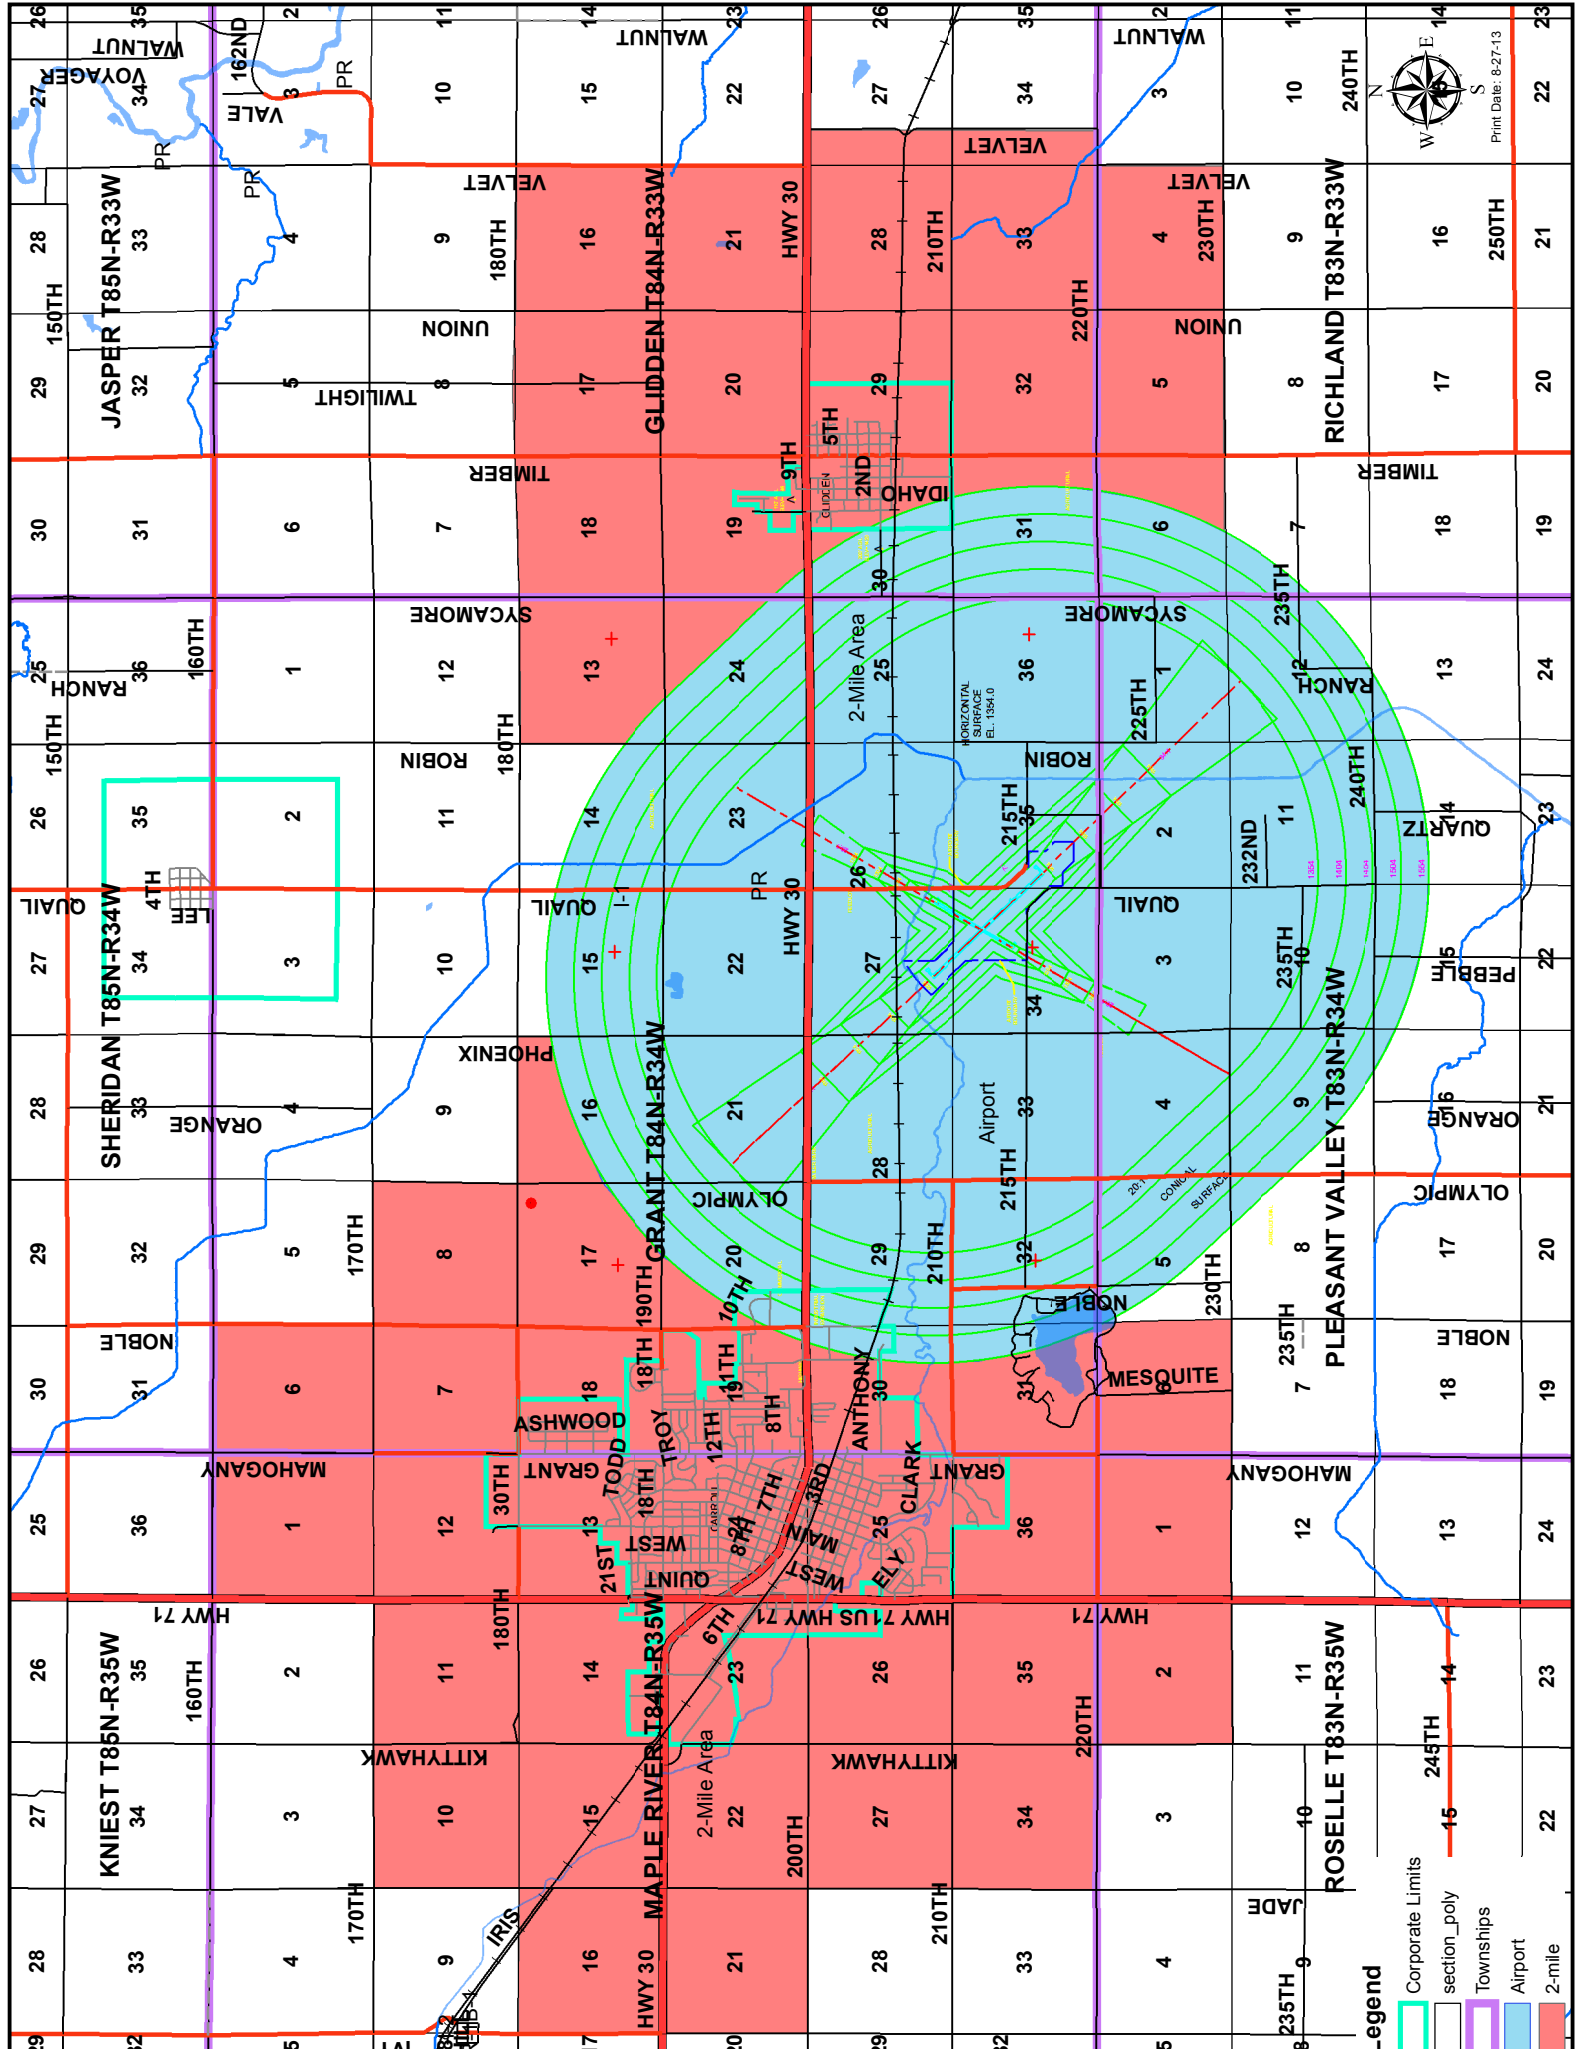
JASPER T85N-R33W
GLIDDEN T84N-R33W
RICHLAND T83N-R33W
SHERIDAN T85N-R34W
GRANT T84N-R34W
PLEASANT VALLEY T83N-R34W
KNIEST T85N-R35W
MAPLE RIVER T84N-R35W
ROSELLE T83N-R35W

WALNUT
VOYAGER
VALE
162ND
PR
VELVET
150TH
180TH
HWY 30
210TH
220TH
230TH
240TH
250TH
UNION
TWILIGHT
TIMBER
5TH
9TH
2ND
IDAHO
GLIDDEN
SYCAMORE
160TH
RANCH
2-Mile Area
HORIZONTAL SURFACE EL. 1354.0
225TH
235TH
ROBIN
215TH
232ND
QUARTZ
QUAIL
LEE
4TH
I-1
PEBBLE
PHOENIX
ORANGE
Airport
20:1 CONICAL SURFACE
OLYMPIC
170TH
190TH
10TH
NOBLE
MESQUITE
18TH
11TH
19TH
8TH
ANTHONY
ASHWOOD
TROY
12TH
TODD
MAHOGANY
GRANT
30TH
18TH
7TH
3RD
CLARK
WEST
MAIN
ELY
21ST
QUINT
HWY 71
US HWY 71
6TH
KITTYHAWK
200TH
245TH
IRIS
JADE
HWY 30

Print Date: 8-27-13
N
E
S
W

Legend
Corporate Limits
section_poly
Townships
Airport
2-mile